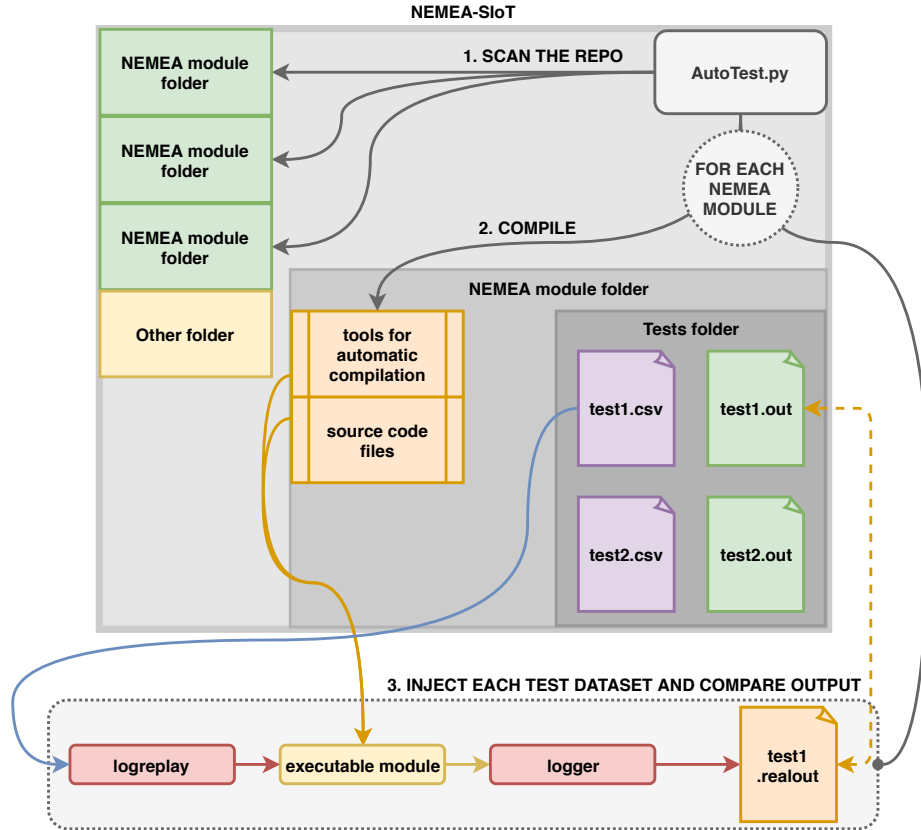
NEMEA-SIoT

NEMEA module folder

NEMEA module folder

NEMEA module folder

Other folder

1. SCAN THE REPO

AutoTest.py

FOR EACH NEMEA MODULE

2. COMPILE

NEMEA module folder

tools for automatic compilation

source code files

Tests folder

test1.csv

test1.out

test2.csv

test2.out

3. INJECT EACH TEST DATASET AND COMPARE OUTPUT

logreplay

executable module

logger

test1 .realout